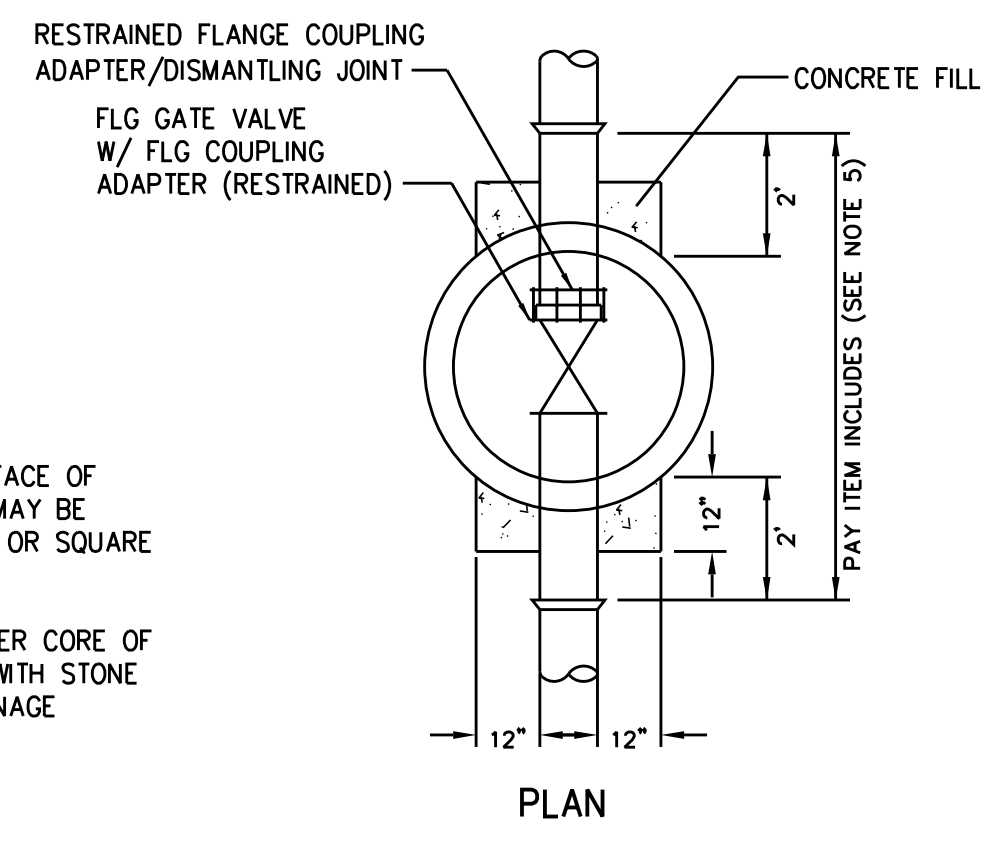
RESTRAINED FLANGE COUPLING
ADAPTER/DISMANTLING JOINT

FLG GATE VALVE
W/ FLG COUPLING
ADAPTER (RESTRAINED)

CONCRETE FILL

2'

PAY ITEM INCLUDES (SEE NOTE 5)

FACE OF
MAY BE
OR SQUARE

ER CORE OF
WITH STONE
NAGE

12"

2'

12"

12"

PLAN